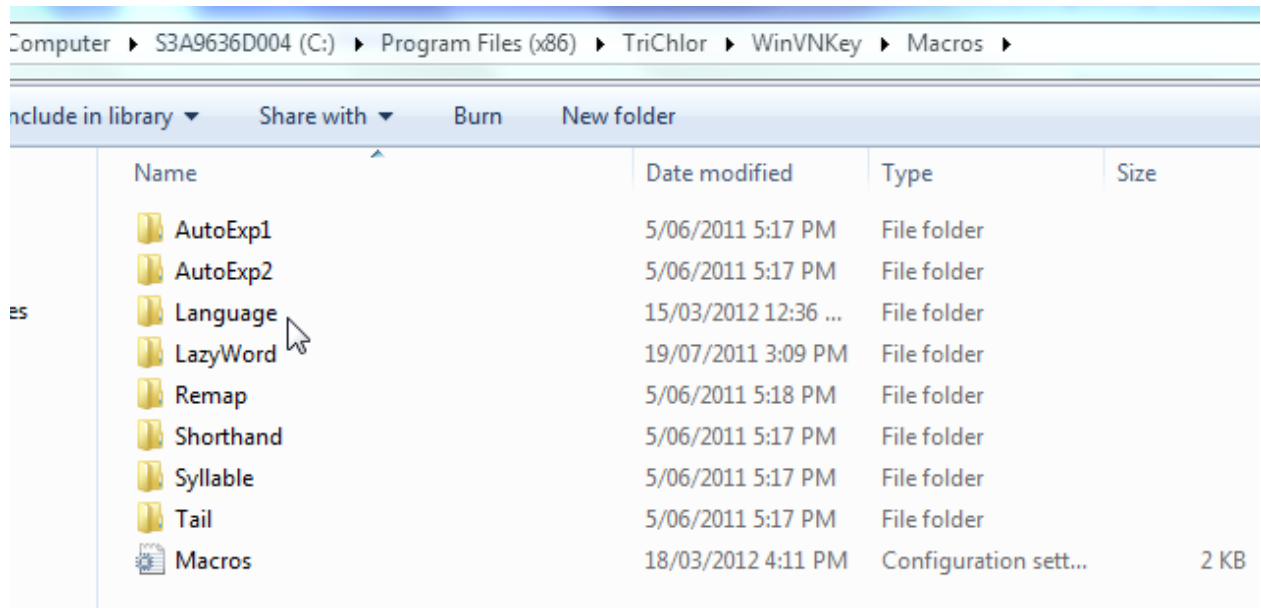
Computer ▸ S3A9636D004 (C:) ▸ Program Files (x86) ▸ TriChlor ▸ WinVNKey ▸ Macros ▸

nclude in library ▾ Share with ▾ Burn New folder

es

| Name | Date modified | Type | Size |
|---|---|---|---|
| AutoExp1 | 5/06/2011 5:17 PM | File folder | |
| AutoExp2 | 5/06/2011 5:17 PM | File folder | |
| Language | 15/03/2012 12:36 ... | File folder | |
| LazyWord | 19/07/2011 3:09 PM | File folder | |
| Remap | 5/06/2011 5:18 PM | File folder | |
| Shorthand | 5/06/2011 5:17 PM | File folder | |
| Syllable | 5/06/2011 5:17 PM | File folder | |
| Tail | 5/06/2011 5:17 PM | File folder | |
| Macros | 18/03/2012 4:11 PM | Configuration sett... | 2 KB |